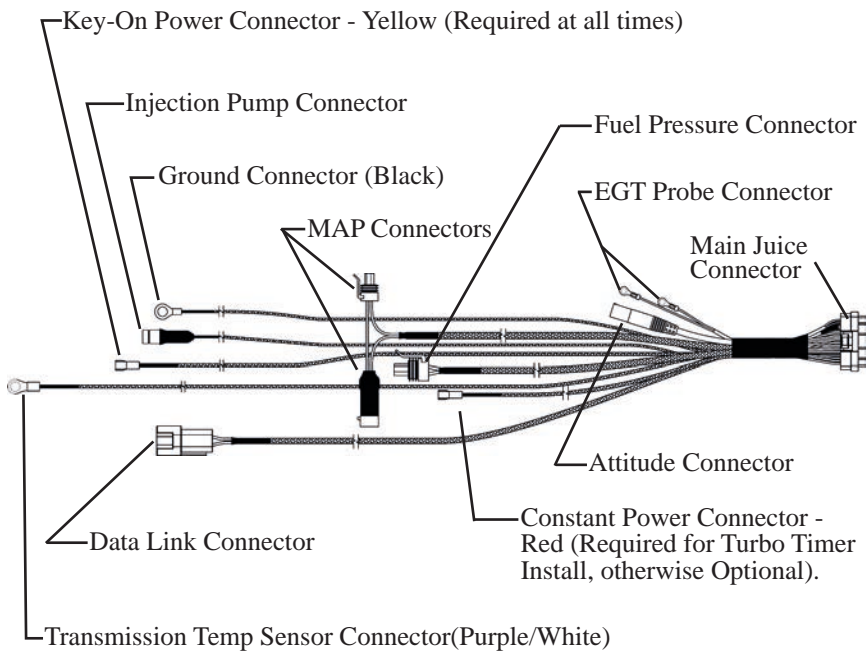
Key-On Power Connector - Yellow (Required at all times)

Injection Pump Connector

Ground Connector (Black)

MAP Connectors

Fuel Pressure Connector

EGT Probe Connector

Main Juice Connector

Attitude Connector

Constant Power Connector - Red (Required for Turbo Timer Install, otherwise Optional).

Data Link Connector

Transmission Temp Sensor Connector(Purple/White)